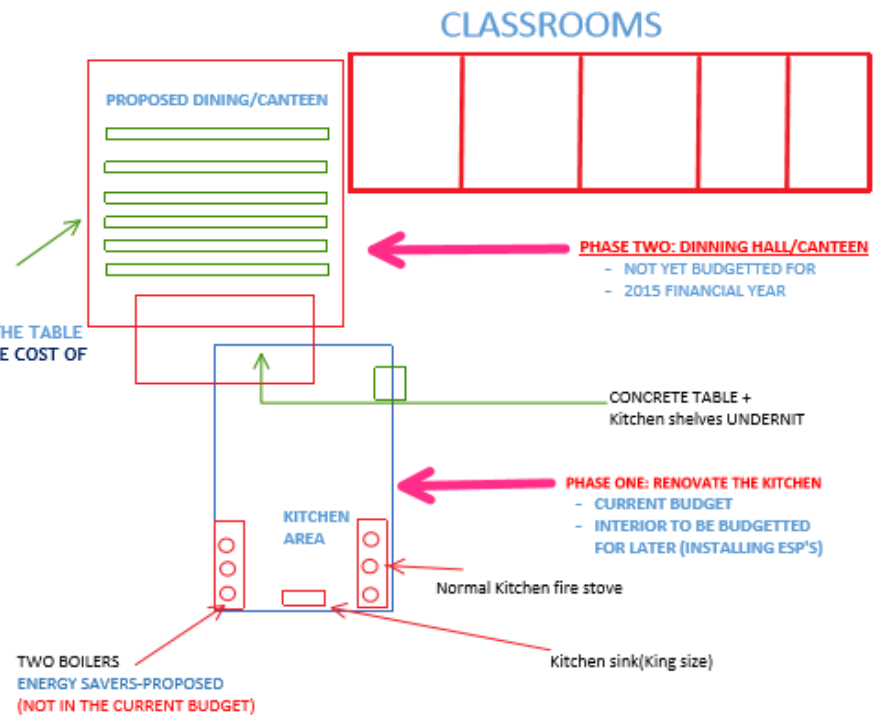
CLASSROOMS

PROPOSED DINING/CANTEEN

THE TABLE
E COST OF

PHASE TWO: DINNING HALL/CANTEEN
- NOT YET BUDGETTED FOR
- 2015 FINANCIAL YEAR

CONCRETE TABLE +
Kitchen shelves UNDERNIT

PHASE ONE: RENOVATE THE KITCHEN
- CURRENT BUDGET
- INTERIOR TO BE BUDGETTED FOR LATER (INSTALLING ESP'S)

KITCHEN AREA

Normal Kitchen fire stove

TWO BOILERS
ENERGY SAVERS-PROPOSED
(NOT IN THE CURRENT BUDGET)

Kitchen sink(King size)